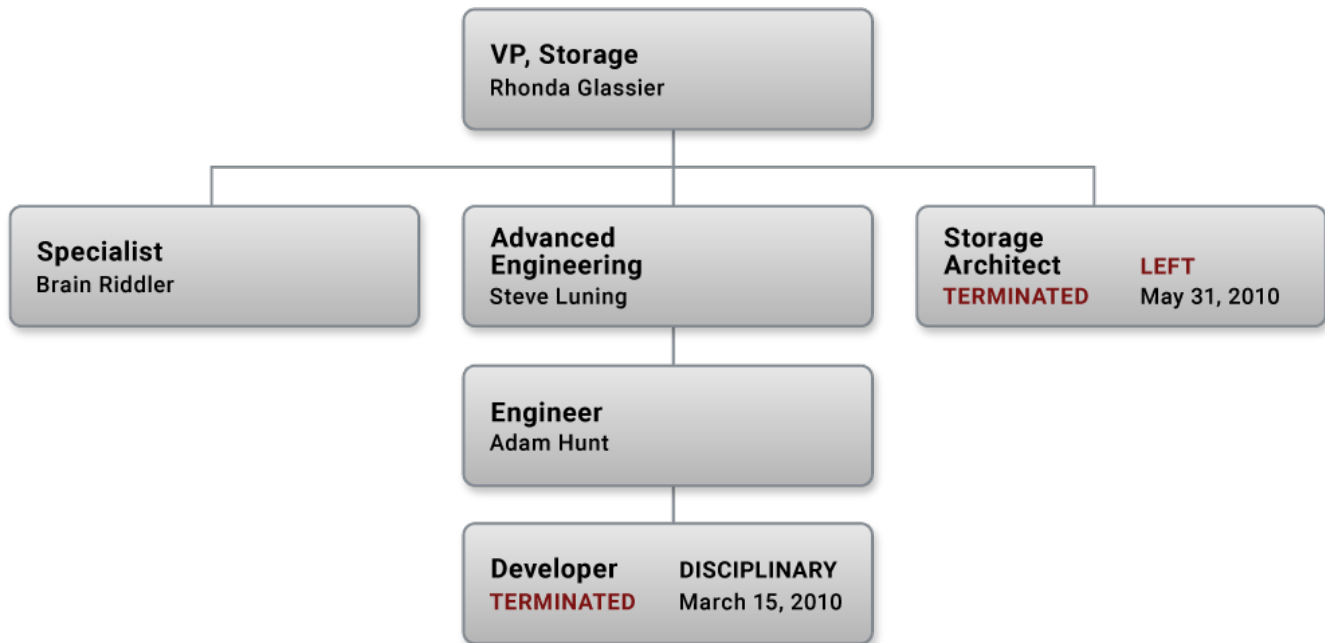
VP, Storage
Rhonda Glassier

Specialist
Brain Riddler

Advanced Engineering
Steve Luning

Storage Architect
TERMINATED
LEFT
May 31, 2010

Engineer
Adam Hunt

Developer
TERMINATED
DISCIPLINARY
March 15, 2010